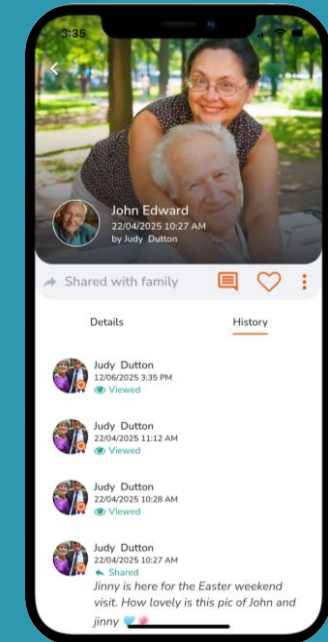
3:35

John Edward
22/04/2025 10:27 AM
by Judy Dutton

Shared with family

Details

History

Judy Dutton
12/06/2025 3:35 PM
Viewed

Judy Dutton
22/04/2025 11:12 AM
Viewed

Judy Dutton
22/04/2025 10:28 AM
Viewed

Judy Dutton
22/04/2025 10:27 AM
Shared
Jinny is here for the Easter weekend visit. How lovely is this pic of John and jinny